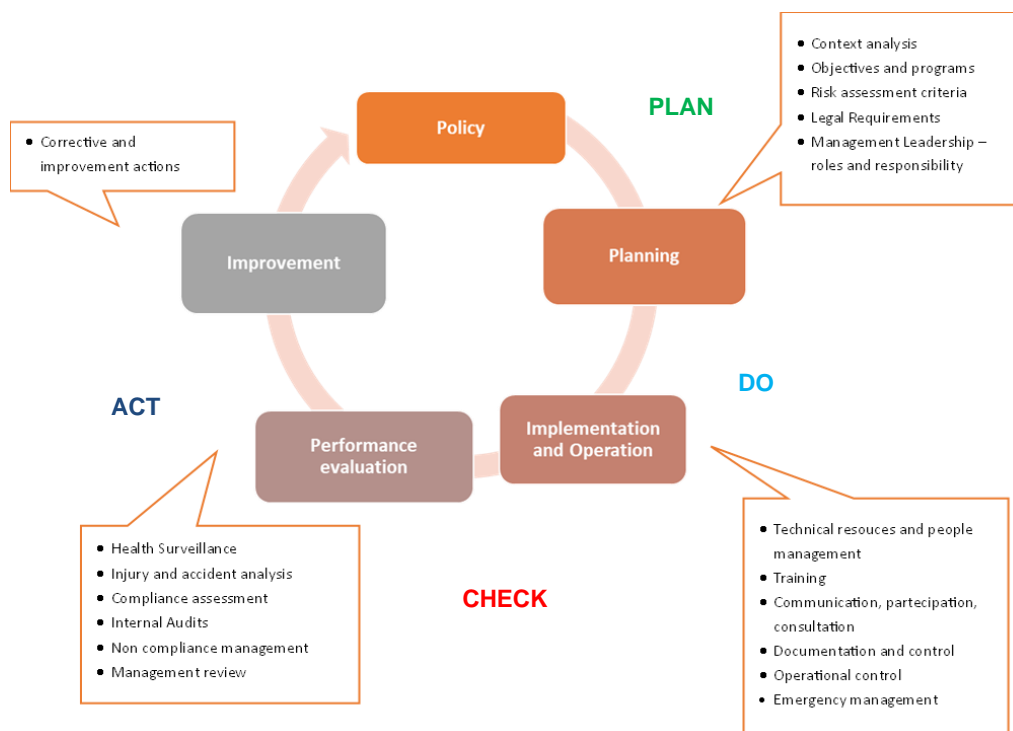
- Context analysis
- Objectives and programs
- Risk assessment criteria
- Legal Requirements
- Management Leadership – roles and responsibility

PLAN

Policy

- Corrective and improvement actions

Improvement

Planning

DO

ACT

Performance evaluation

Implementation and Operation

- Health Surveillance
- Injury and accident analysis
- Compliance assessment
- Internal Audits
- Non compliance management
- Management review

CHECK

- Technical resouces and people management
- Training
- Communication, partecipation, consultation
- Documentation and control
- Operational control
- Emergency management